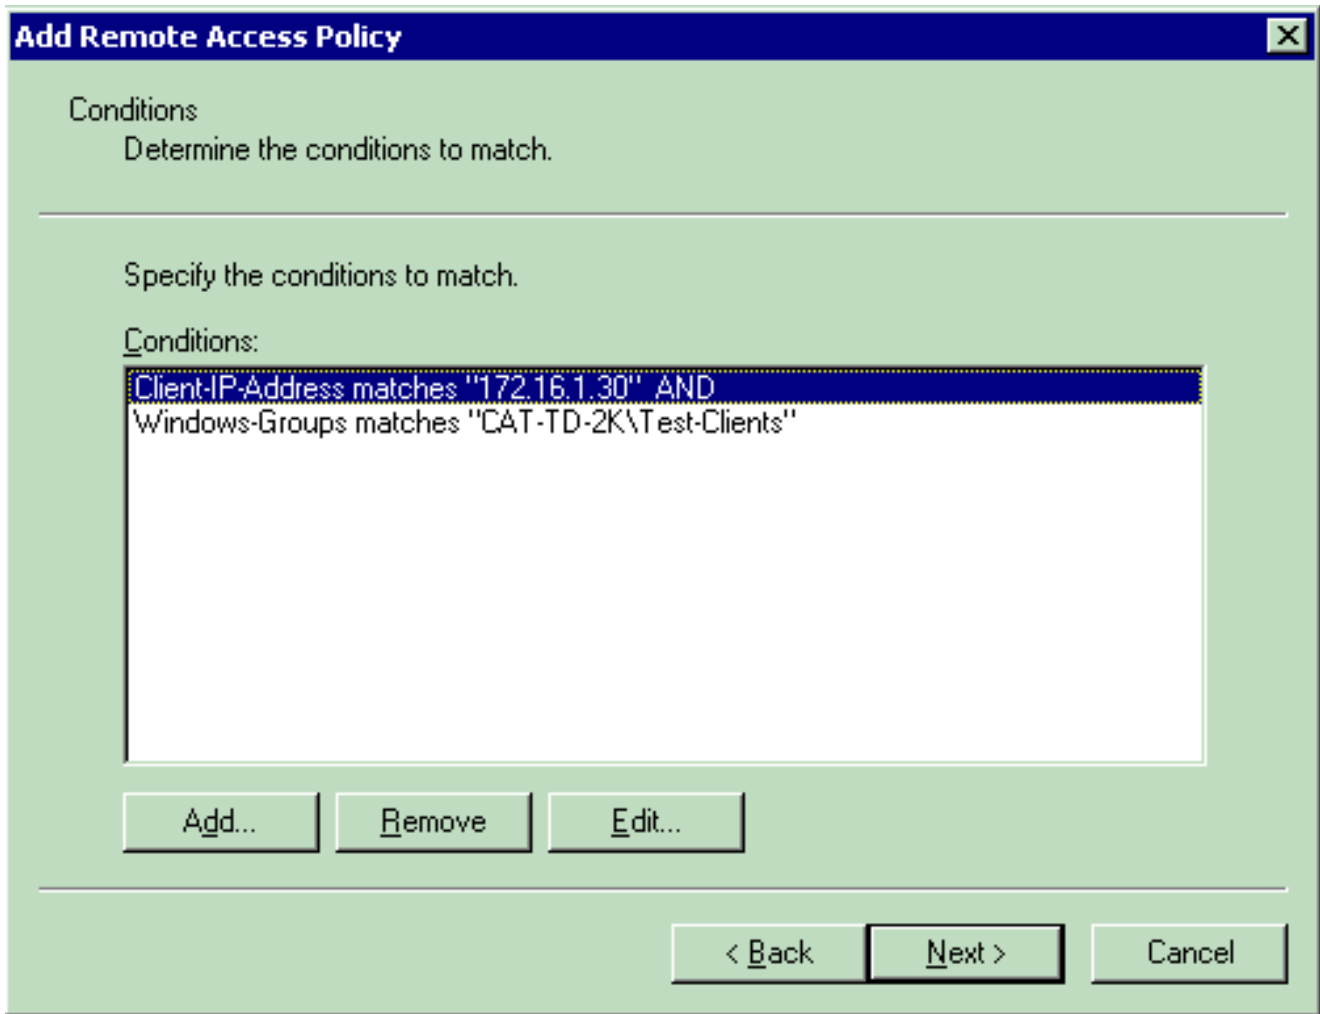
Add Remote Access Policy

Conditions
Determine the conditions to match.

Specify the conditions to match.

Conditions:

Client-IP-Address matches "172.16.1.30" AND
Windows-Groups matches "CAT-TD-2K\Test-Clients"

Add...
Remove
Edit...

< Back
Next >
Cancel